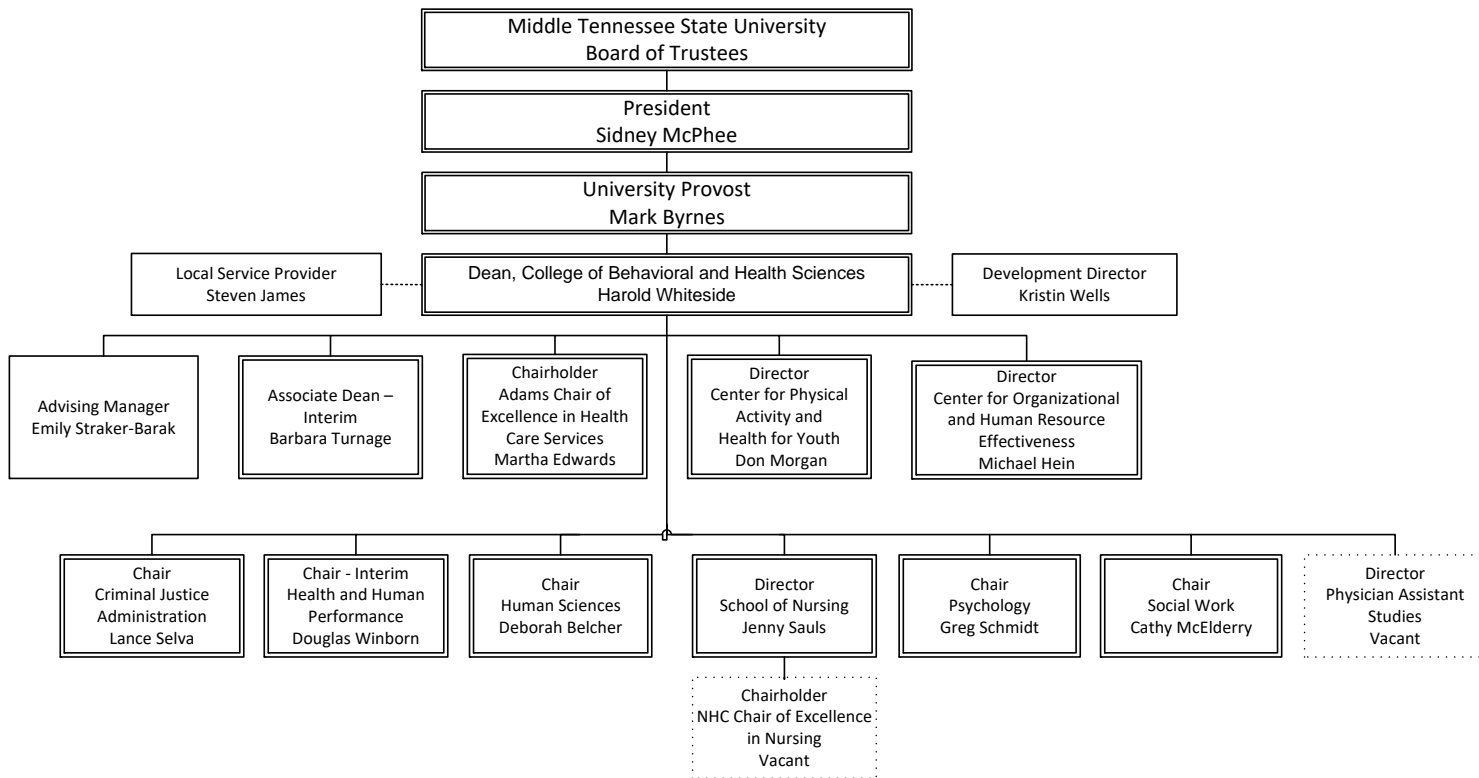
Middle Tennessee State University
Board of Trustees

President
Sidney McPhee

University Provost
Mark Byrnes

Local Service Provider
Steven James

Dean, College of Behavioral and Health Sciences
Harold Whiteside

Development Director
Kristin Wells

Advising Manager
Emily Straker-Barak

Associate Dean – Interim
Barbara Turnage

Chairholder
Adams Chair of Excellence in Health Care Services
Martha Edwards

Director
Center for Physical Activity and Health for Youth
Don Morgan

Director
Center for Organizational and Human Resource Effectiveness
Michael Hein

Chair
Criminal Justice Administration
Lance Selva

Chair - Interim
Health and Human Performance
Douglas Winborn

Chair
Human Sciences
Deborah Belcher

Director
School of Nursing
Jenny Sauls

Chair
Psychology
Greg Schmidt

Chair
Social Work
Cathy McElderry

Director
Physician Assistant Studies
Vacant

Chairholder
NHC Chair of Excellence in Nursing
Vacant